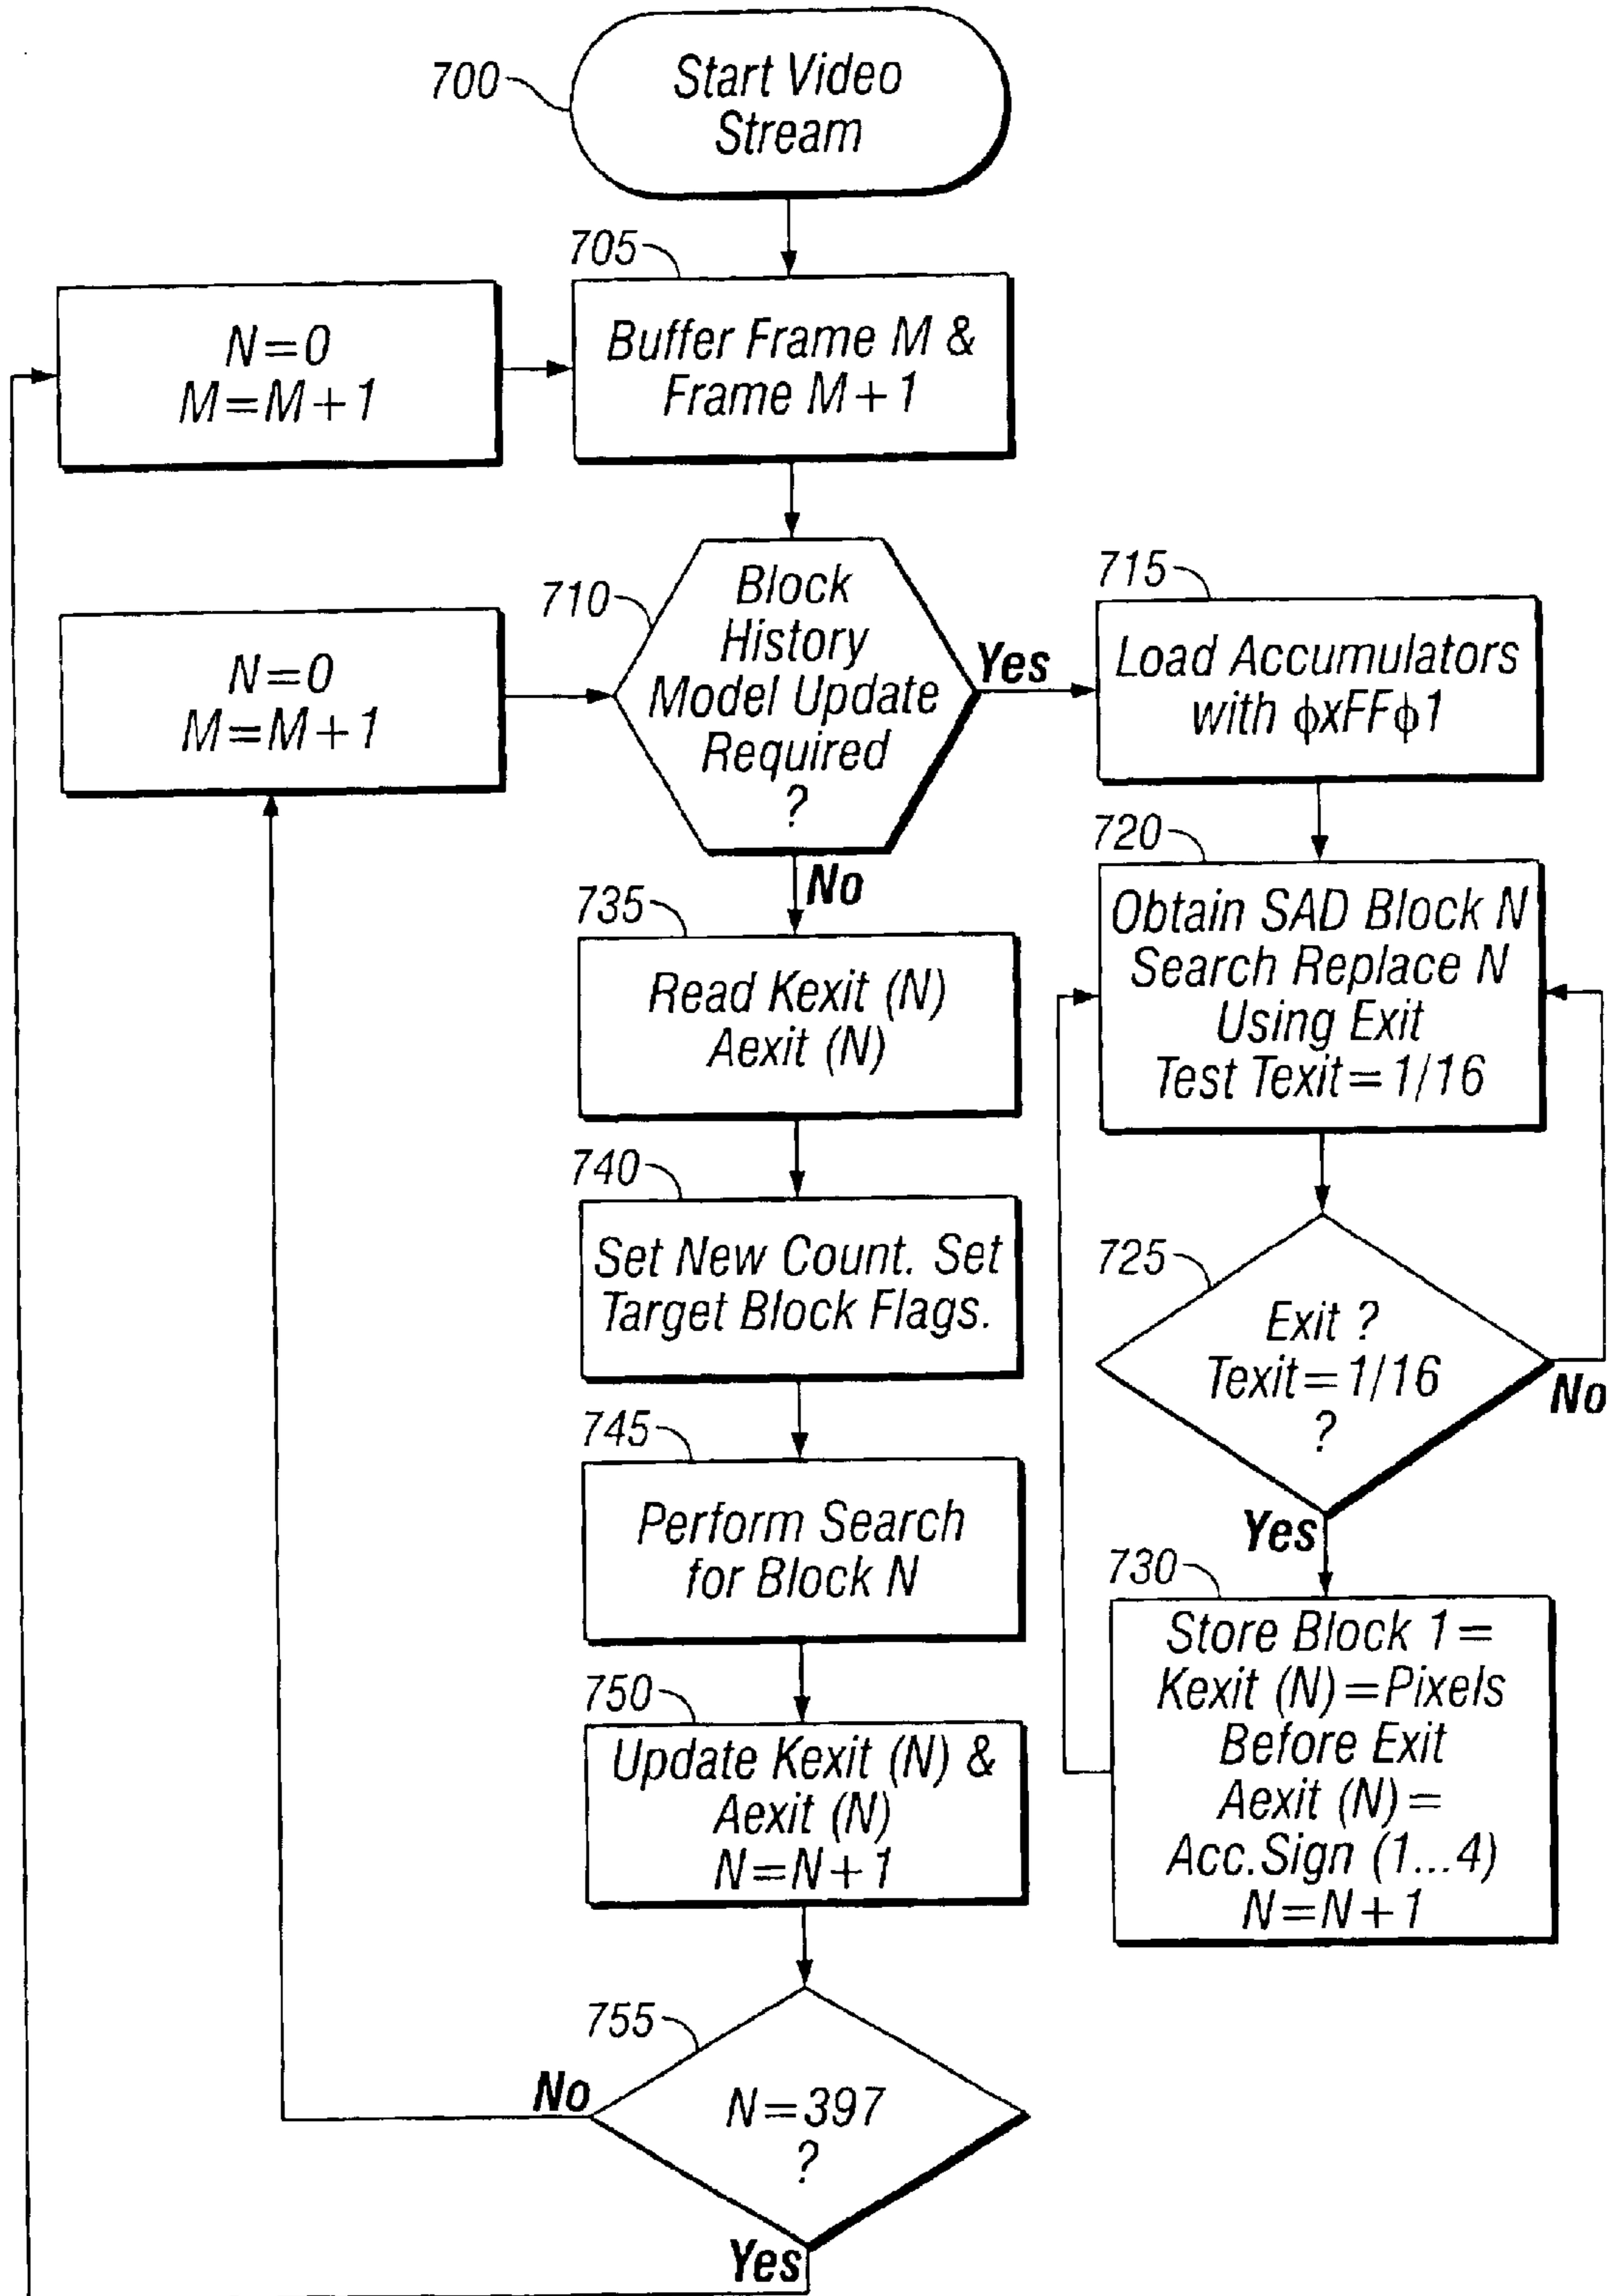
700
Start Video Stream

705
Buffer Frame M & Frame M+1

N=0
M=M+1

710
Block History Model Update Required ?

Yes

715
Load Accumulators with ϕxFFϕ1

N=0
M=M+1

No

735
Read Kexit (N) Aexit (N)

720
Obtain SAD Block N Search Replace N Using Exit Test Texit=1/16

740
Set New Count. Set Target Block Flags.

725
Exit ? Texit=1/16 ?

No

745
Perform Search for Block N

Yes

730
Store Block 1= Kexit (N)=Pixels Before Exit Aexit (N)= Acc.Sign (1...4) N=N+1

750
Update Kexit (N) & Aexit (N) N=N+1

755
N=397 ?

No

Yes